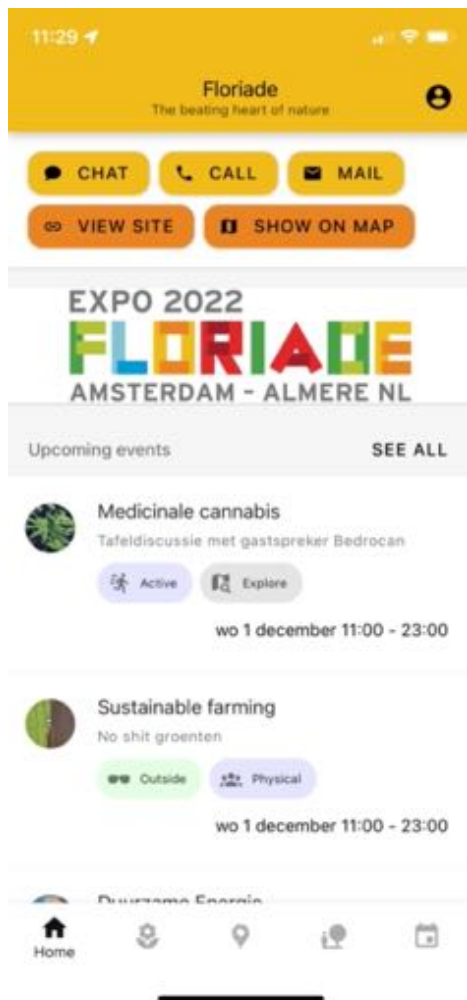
11:29

Floriade
The beating heart of nature

CHAT
CALL
MAIL
VIEW SITE
SHOW ON MAP

EXPO 2022
FLORIADE
AMSTERDAM - ALMERE NL

Upcoming events
SEE ALL

Medicinale cannabis
Tafeldiscussie met gastspreker Bedrocan
Active
Explore
wo 1 december 11:00 - 23:00

Sustainable farming
No shit groenten
Outside
Physical
wo 1 december 11:00 - 23:00

Duurzame Energie

Home